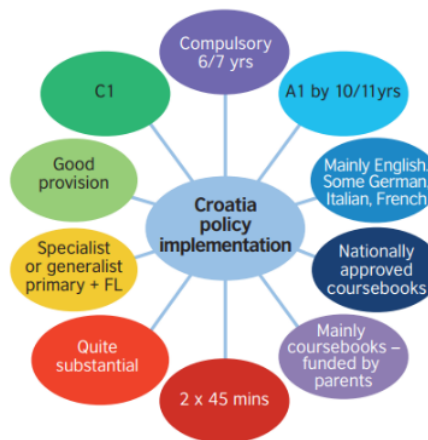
Croatia policy implementation

Compulsory 6/7 yrs

A1 by 10/11yrs

Mainly English, Some German, Italian, French

Nationally approved coursebooks

Mainly coursebooks – funded by parents

2 x 45 mins

Quite substantial

Specialist or generalist primary + FL

Good provision

C1